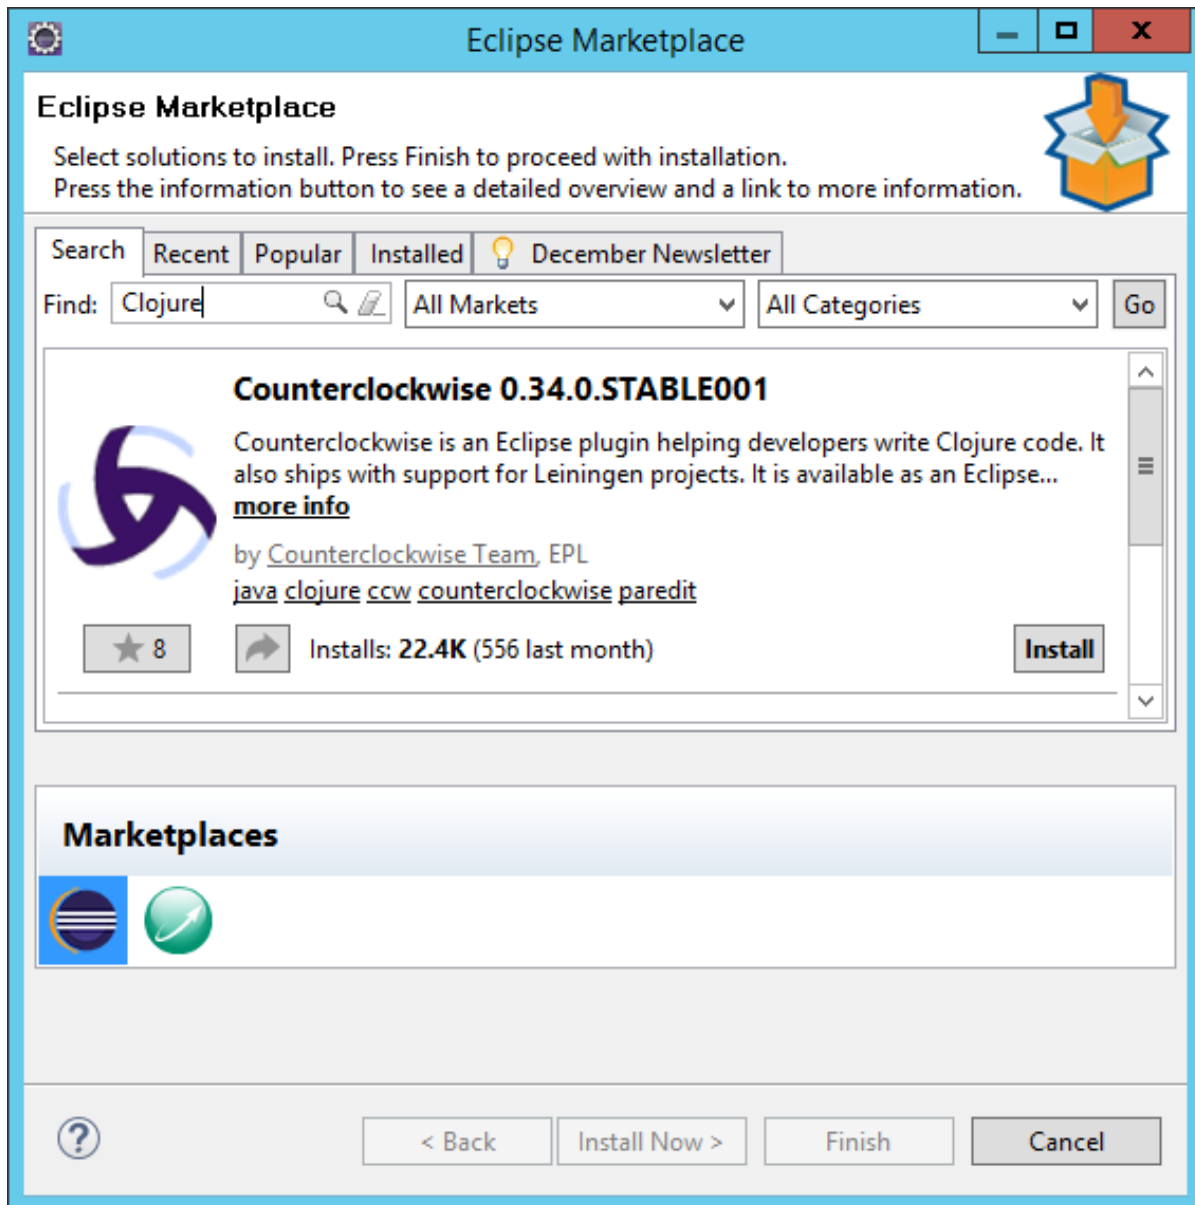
Eclipse Marketplace

Eclipse Marketplace

Select solutions to install. Press Finish to proceed with installation.
Press the information button to see a detailed overview and a link to more information.

Search | Recent | Popular | Installed | December Newsletter

Find: Clojure | All Markets | All Categories | Go

Counterclockwise 0.34.0.STABLE001

Counterclockwise is an Eclipse plugin helping developers write Clojure code. It also ships with support for Leiningen projects. It is available as an Eclipse... more info

by Counterclockwise Team, EPL
java clojure ccw counterclockwise paredit

8

Installs: 22.4K (556 last month)

Install

Marketplaces

< Back | Install Now > | Finish | Cancel